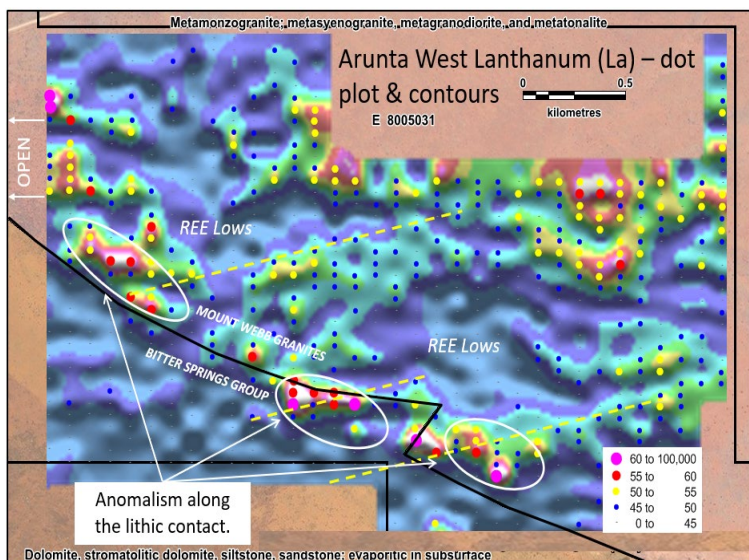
Metamonzogranite, metasyenogranite, metagranodiorite, and metatonalite

Arunta West Lanthanum (La) – dot plot & contours

0 0.5
kilometres

E 8005031

OPEN

REE Lows

MOUNT WEBB GRANITES

BITTER SPRINGS GROUP

REE Lows

| | |
|---|---|
| 60 to | 100,000 |
| 55 to | 60 |
| 50 to | 55 |
| 45 to | 50 |
| 0 to | 45 |

Anomalism along the lithic contact.

Dolomite, stromatolitic dolomite, siltstone, sandstone; evaporitic in subsurface